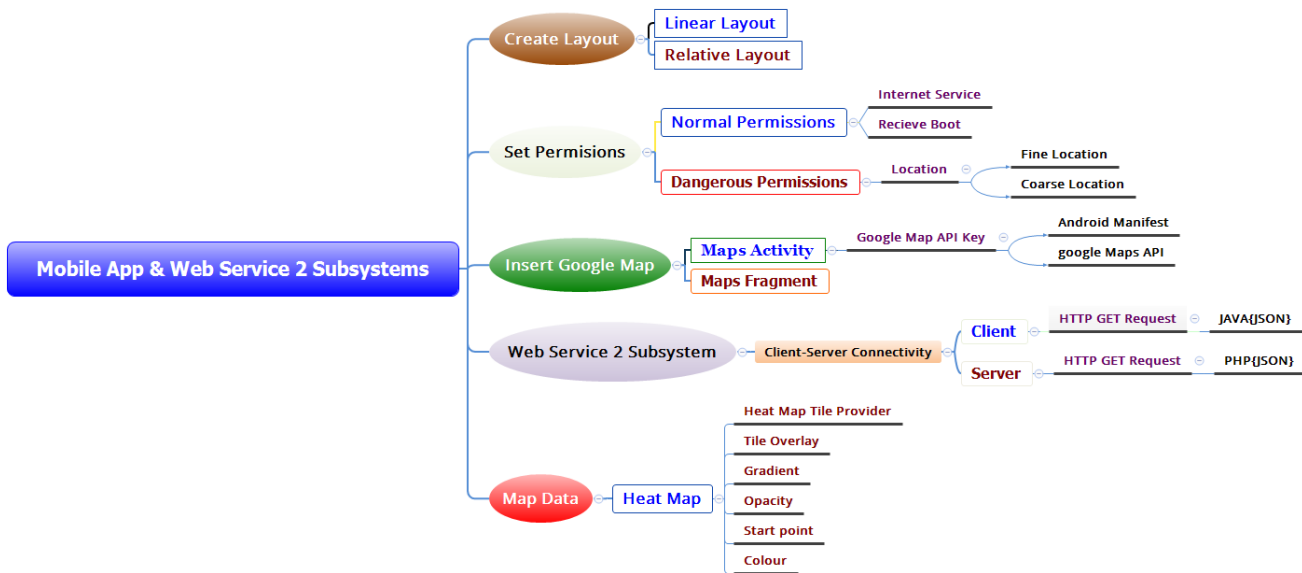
Mobile App & Web Service 2 Subsystems

Create Layout
Linear Layout
Relative Layout

Set Permisions
Normal Permissions
Internet Service
Recieve Boot
Dangerous Permissions
Location
Fine Location
Coarse Location

Insert Google Map
Maps Activity
Google Map API Key
Android Manifest
google Maps API
Maps Fragment

Web Service 2 Subsystem
Client-Server Connectivity
Client
HTTP GET Request
JAVA{JSON}
Server
HTTP GET Request
PHP{JSON}

Map Data
Heat Map
Heat Map Tile Provider
Tile Overlay
Gradient
Opacity
Start point
Colour